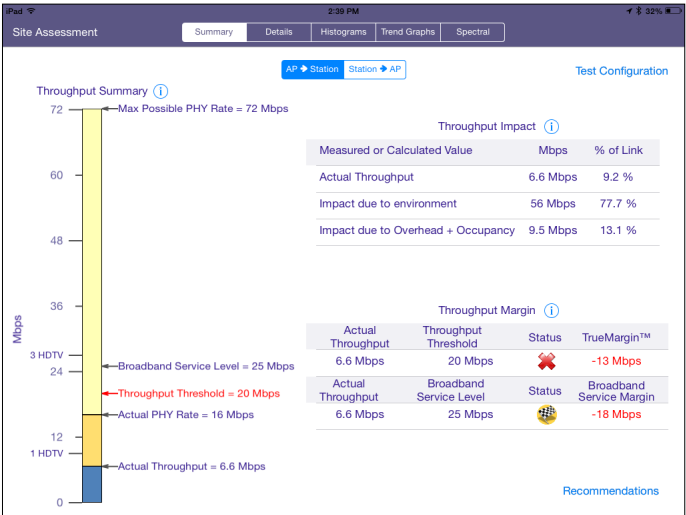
iPad
2:39 PM
32%

Site Assessment

Summary | Details | Histograms | Trend Graphs | Spectral

AP → Station | Station → AP

Test Configuration

Throughput Summary

72
60
48
36
3 HDTV
24
12
1 HDTV
0

Mbps

Max Possible PHY Rate = 72 Mbps
Broadband Service Level = 25 Mbps
Throughput Threshold = 20 Mbps
Actual PHY Rate = 16 Mbps
Actual Throughput = 6.6 Mbps

Throughput Impact

| Measured or Calculated Value | Mbps | % of Link |
|---|---|---|
| Actual Throughput | 6.6 Mbps | 9.2 % |
| Impact due to environment | 56 Mbps | 77.7 % |
| Impact due to Overhead + Occupancy | 9.5 Mbps | 13.1 % |

Throughput Margin

| Actual Throughput | Throughput Threshold | Status | TrueMargin™ |
|---|---|---|---|
| 6.6 Mbps | 20 Mbps | | -13 Mbps |
| Actual Throughput | Broadband Service Level | Status | Broadband Service Margin |
| 6.6 Mbps | 25 Mbps | | -18 Mbps |

Recommendations